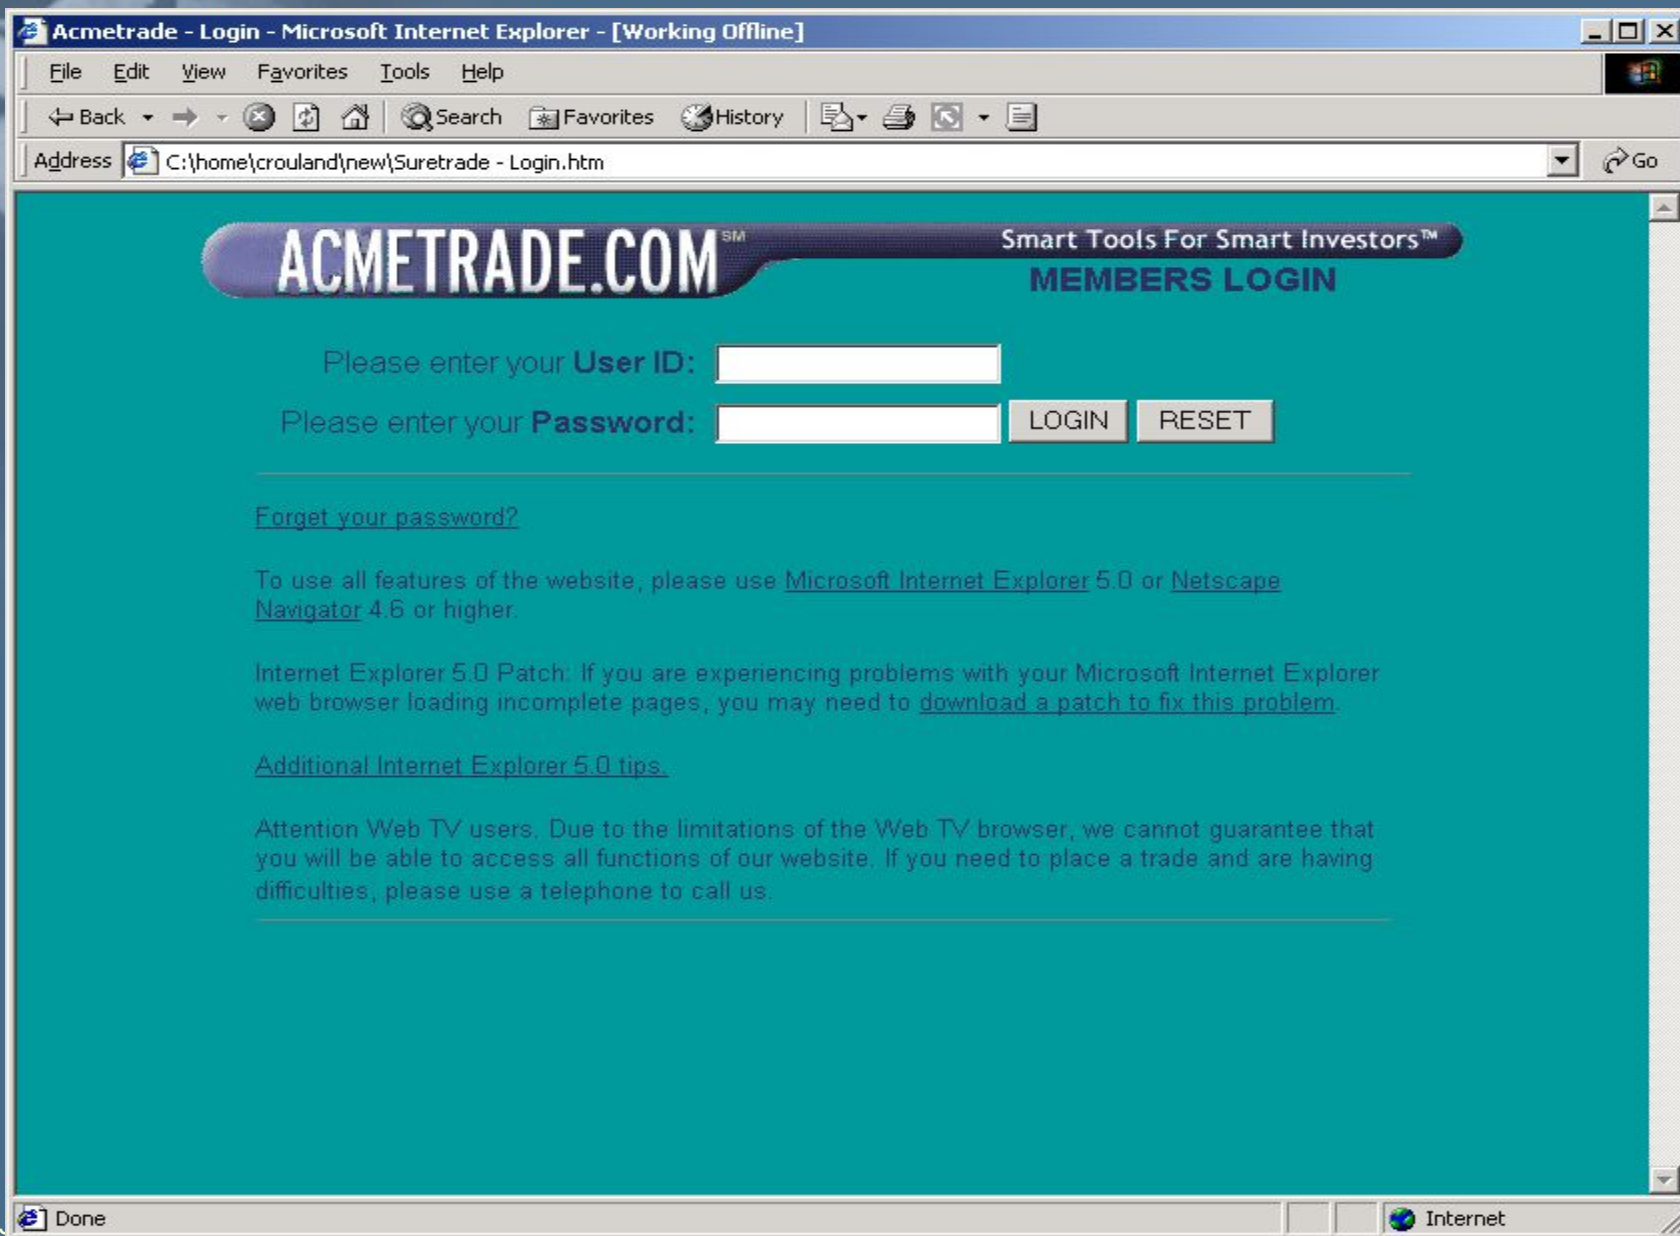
Acmetrade - Login - Microsoft Internet Explorer - [Working Offline]

File Edit View Favorites Tools Help

Back Search Favorites History

Address C:\home\crouland\new\Suretrade - Login.htm Go

ACMETRADE.COM SM

Smart Tools For Smart Investors™

MEMBERS LOGIN

Please enter your User ID:

Please enter your Password: LOGIN RESET

Forget your password?

To use all features of the website, please use Microsoft Internet Explorer 5.0 or Netscape Navigator 4.6 or higher.

Internet Explorer 5.0 Patch: If you are experiencing problems with your Microsoft Internet Explorer web browser loading incomplete pages, you may need to download a patch to fix this problem.

Additional Internet Explorer 5.0 tips.

Attention Web TV users. Due to the limitations of the Web TV browser, we cannot guarantee that you will be able to access all functions of our website. If you need to place a trade and are having difficulties, please use a telephone to call us.

Done Internet